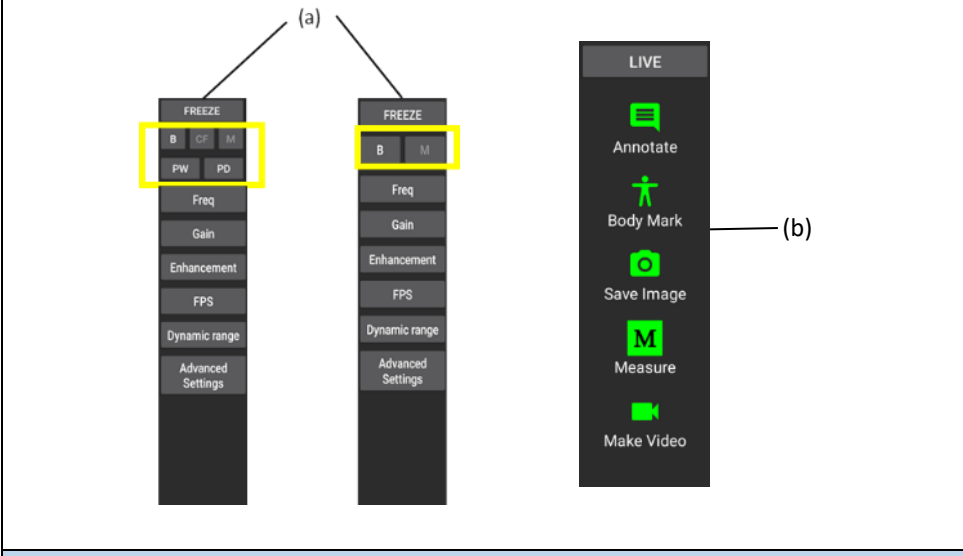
(a)

FREEZE

B CF M

PW PD

Freq

Gain

Enhancement

FPS

Dynamic range

Advanced Settings

FREEZE

B M

Freq

Gain

Enhancement

FPS

Dynamic range

Advanced Settings

LIVE

Annotate

Body Mark

Save Image

M

Measure

Make Video

(b)